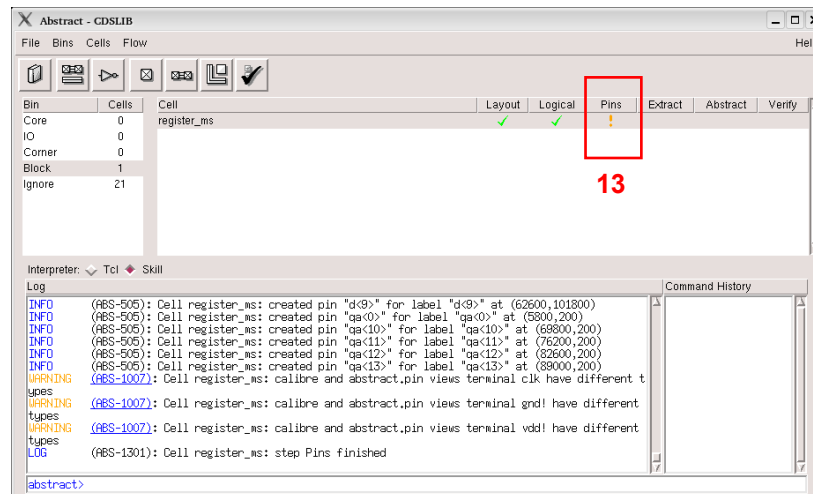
Abstract - CDSLIB

File Bins Cells Flow Hel

| Bin | Cells |
|---|---|
| Core | 0 |
| IO | 0 |
| Corner | 0 |
| Block | 1 |
| Ignore | 21 |

| Cell | Layout | Logical | Pins | Extract | Abstract | Verify |
|---|---|---|---|---|---|---|
| register_ms | ✓ | ✓ | ! | | | |

13

Interpreter: Tcl Skill

Log

Command History

INFO (ABS-505): Cell register_ms: created pin "d<9>" for label "d<9>" at (62600,101800)
INFO (ABS-505): Cell register_ms: created pin "qa<0>" for label "qa<0>" at (5800,200)
INFO (ABS-505): Cell register_ms: created pin "qa<10>" for label "qa<10>" at (69800,200)
INFO (ABS-505): Cell register_ms: created pin "qa<11>" for label "qa<11>" at (76200,200)
INFO (ABS-505): Cell register_ms: created pin "qa<12>" for label "qa<12>" at (82600,200)
INFO (ABS-505): Cell register_ms: created pin "qa<13>" for label "qa<13>" at (89000,200)
WARNING (ABS-1007): Cell register_ms: calibre and abstract.pin views terminal clk have different types
WARNING (ABS-1007): Cell register_ms: calibre and abstract.pin views terminal gnd! have different types
WARNING (ABS-1007): Cell register_ms: calibre and abstract.pin views terminal vdd! have different types
LOG (ABS-1301): Cell register_ms: step Pins finished

abstract>